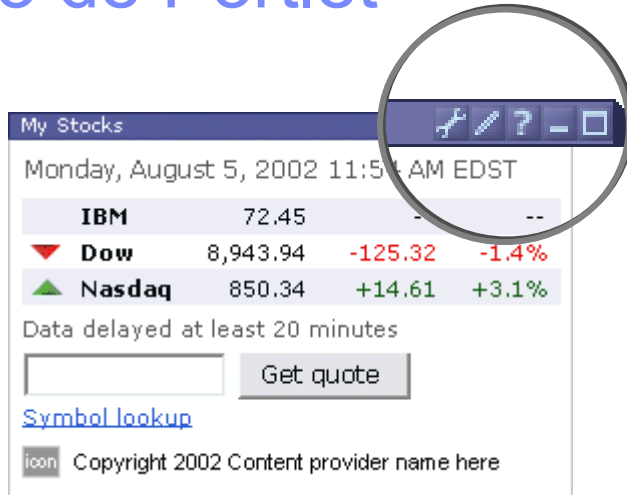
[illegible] do Portlet

My Stocks

?

Monday, August 5, 2002 11:5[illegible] AM EDST

| | | | |
|---|---|---|---|
| IBM | 72.45 | - | -- |
| Dow | 8,943.94 | -125.32 | -1.4% |
| Nasdaq | 850.34 | +14.61 | +3.1% |

Data delayed at least 20 minutes

Get quote

Symbol lookup

icon Copyright 2002 Content provider name here